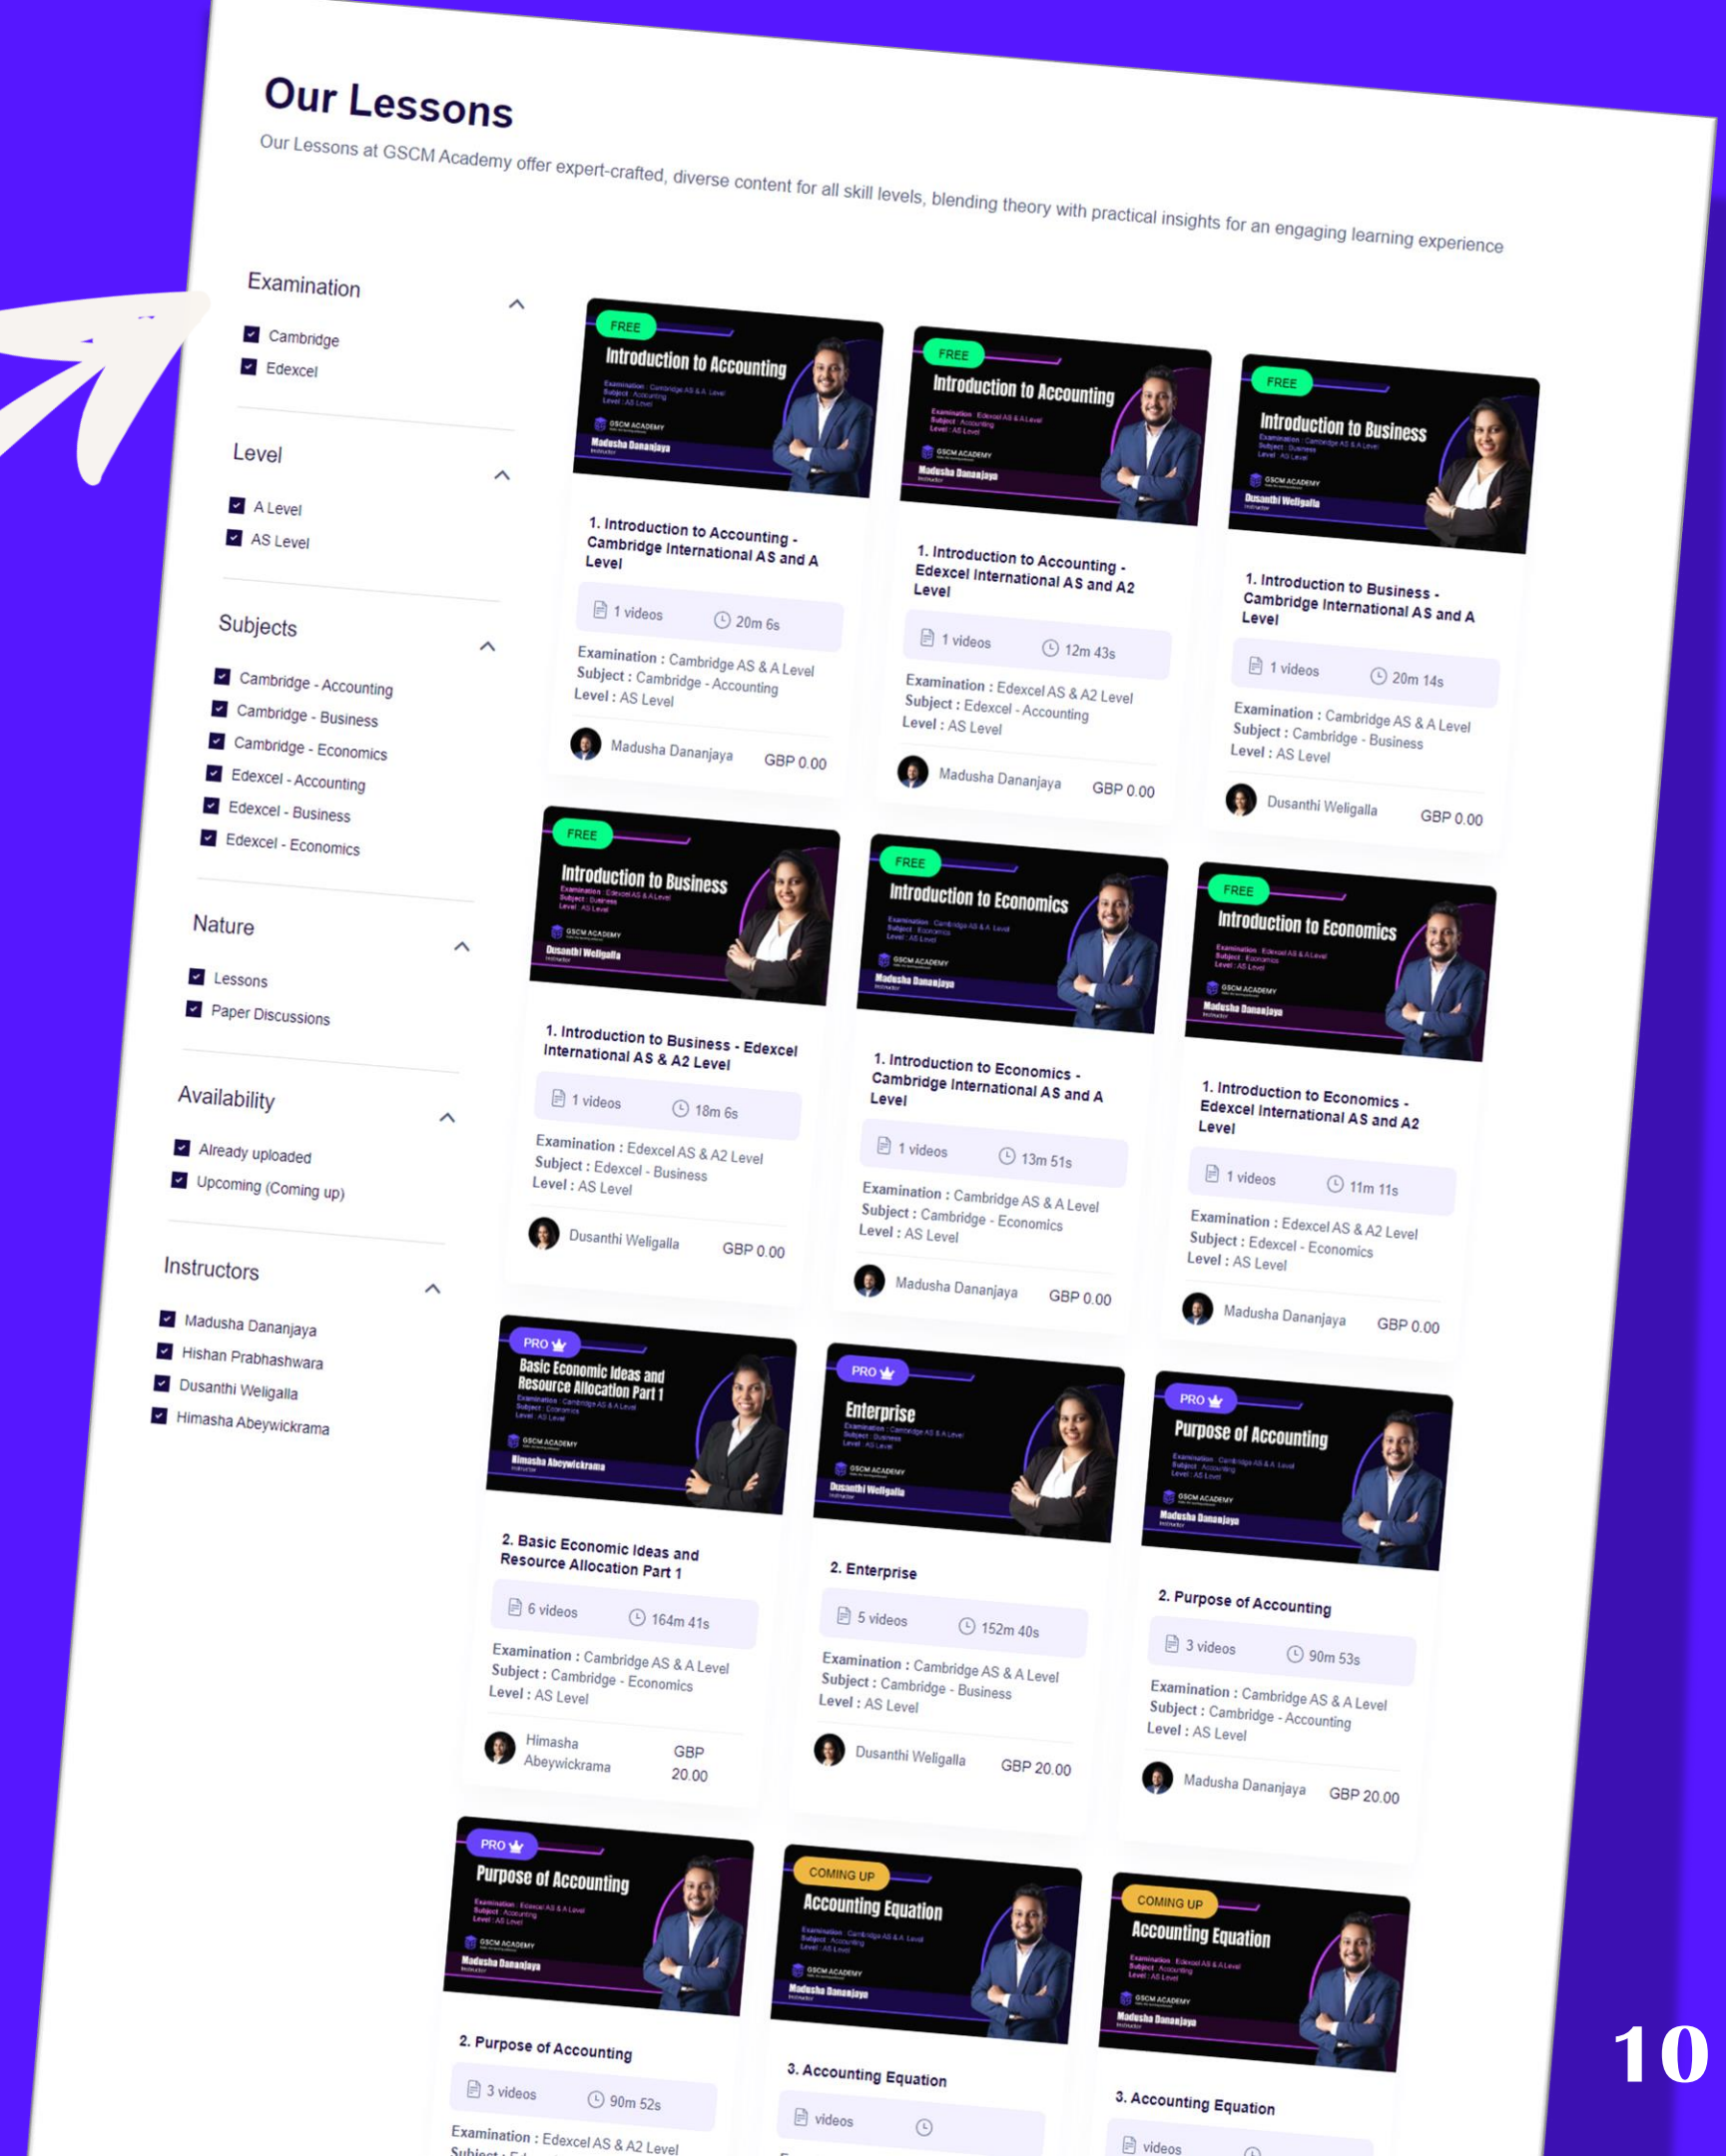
Our Lessons

Our Lessons at GSCM Academy offer expert-crafted, diverse content for all skill levels, blending theory with practical insights for an engaging learning experience

Examination

Cambridge
Edexcel

Level

A Level
AS Level

Subjects

Cambridge - Accounting
Cambridge - Business
Cambridge - Economics
Edexcel - Accounting
Edexcel - Business
Edexcel - Economics

Nature

Lessons
Paper Discussions

Availability

Already uploaded
Upcoming (Coming up)

Instructors

Madusha Dananjaya
Hishan Prabhashwara
Dusanthi Weligalla
Himasha Abeywickrama

FREE
Introduction to Accounting
Madusha Dananjaya

1. Introduction to Accounting - Cambridge International AS and A Level
1 videos 20m 6s
Examination : Cambridge AS & A Level
Subject : Cambridge - Accounting
Level : AS Level
Madusha Dananjaya GBP 0.00

FREE
Introduction to Accounting
Madusha Dananjaya

1. Introduction to Accounting - Edexcel International AS and A2 Level
1 videos 12m 43s
Examination : Edexcel AS & A2 Level
Subject : Edexcel - Accounting
Level : AS Level
Madusha Dananjaya GBP 0.00

FREE
Introduction to Business
Dusanthi Weligalla

1. Introduction to Business - Cambridge International AS and A Level
1 videos 20m 14s
Examination : Cambridge AS & A Level
Subject : Cambridge - Business
Level : AS Level
Dusanthi Weligalla GBP 0.00

FREE
Introduction to Business
Dusanthi Weligalla

1. Introduction to Business - Edexcel International AS & A2 Level
1 videos 18m 6s
Examination : Edexcel AS & A2 Level
Subject : Edexcel - Business
Level : AS Level
Dusanthi Weligalla GBP 0.00

FREE
Introduction to Economics
Madusha Dananjaya

1. Introduction to Economics - Cambridge International AS and A Level
1 videos 13m 51s
Examination : Cambridge AS & A Level
Subject : Cambridge - Economics
Level : AS Level
Madusha Dananjaya GBP 0.00

FREE
Introduction to Economics
Madusha Dananjaya

1. Introduction to Economics - Edexcel International AS and A2 Level
1 videos 11m 11s
Examination : Edexcel AS & A2 Level
Subject : Edexcel - Economics
Level : AS Level
Madusha Dananjaya GBP 0.00

PRO
Basic Economic Ideas and Resource Allocation Part 1
Himasha Abeywickrama

2. Basic Economic Ideas and Resource Allocation Part 1
6 videos 164m 41s
Examination : Cambridge AS & A Level
Subject : Cambridge - Economics
Level : AS Level
Himasha Abeywickrama GBP 20.00

PRO
Enterprise
Dusanthi Weligalla

2. Enterprise
5 videos 152m 40s
Examination : Cambridge AS & A Level
Subject : Cambridge - Business
Level : AS Level
Dusanthi Weligalla GBP 20.00

PRO
Purpose of Accounting
Madusha Dananjaya

2. Purpose of Accounting
3 videos 90m 53s
Examination : Cambridge AS & A Level
Subject : Cambridge - Accounting
Level : AS Level
Madusha Dananjaya GBP 20.00

PRO
Purpose of Accounting
Madusha Dananjaya

2. Purpose of Accounting
3 videos 90m 52s
Examination : Edexcel AS & A2 Level
Subject : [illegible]

COMING UP
Accounting Equation
Madusha Dananjaya

3. Accounting Equation
videos

COMING UP
Accounting Equation
Madusha Dananjaya

3. Accounting Equation
videos

10